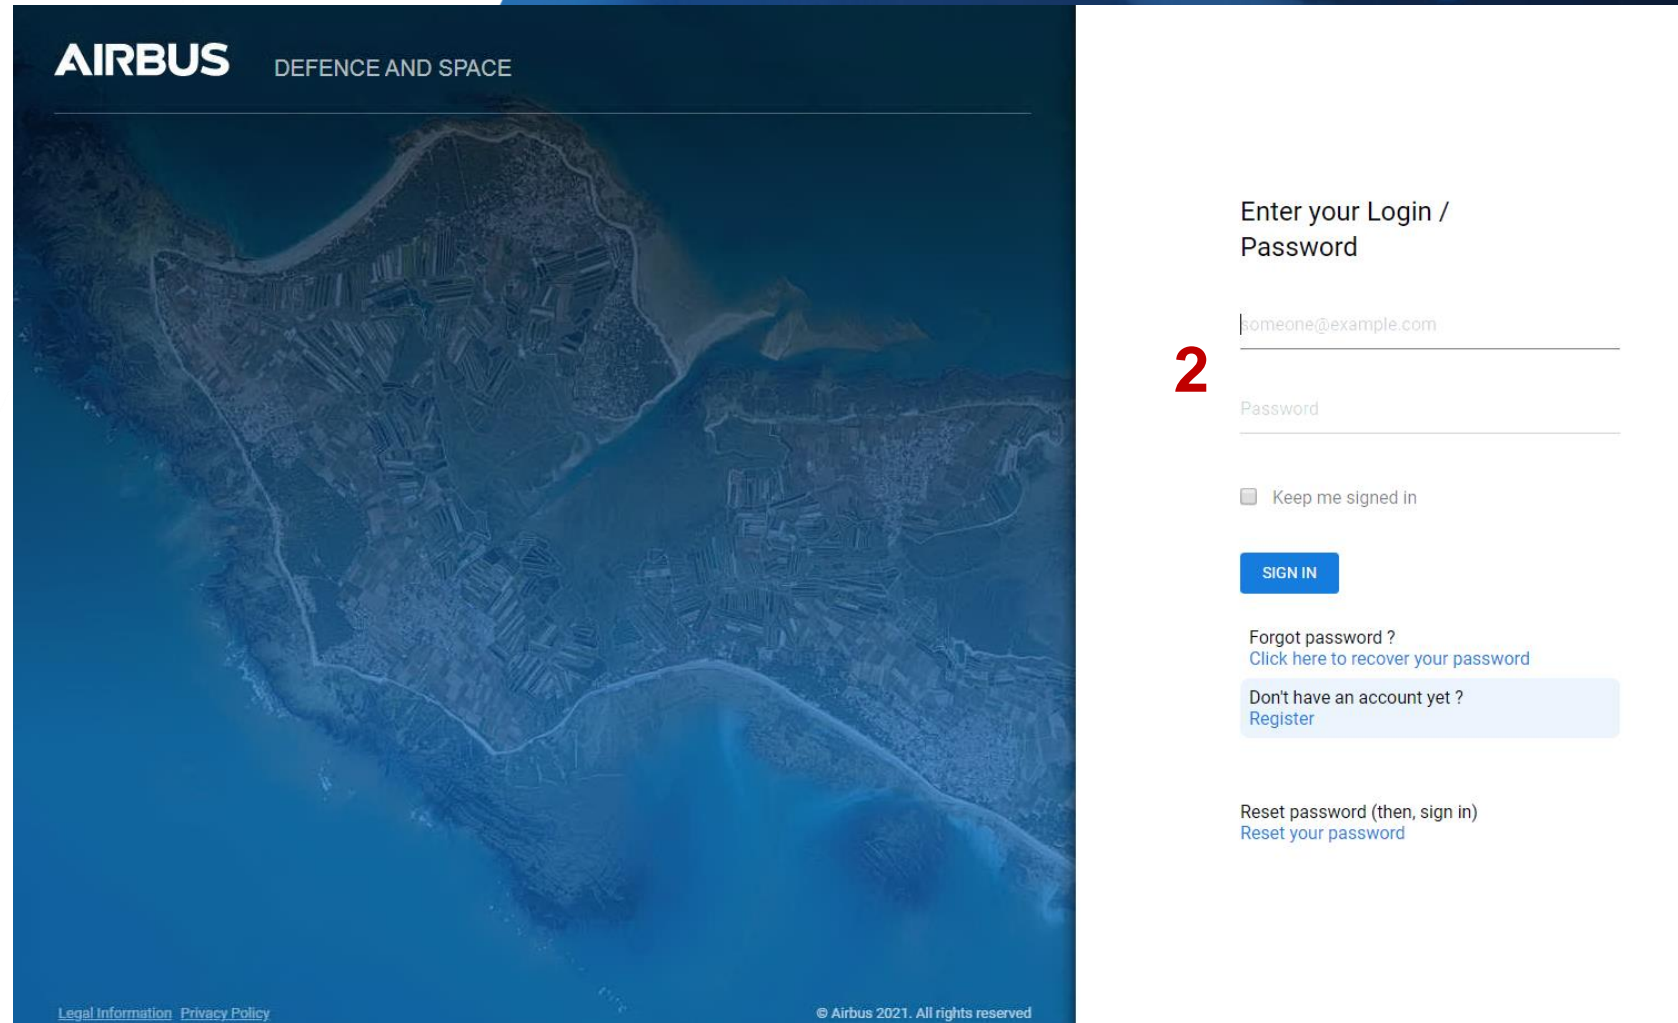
AIRBUS DEFENCE AND SPACE

Enter your Login / Password

someone@example.com

2

Password

Keep me signed in

SIGN IN

Forgot password ?
Click here to recover your password

Don't have an account yet ?
Register

Reset password (then, sign in)
Reset your password

Legal Information Privacy Policy

© Airbus 2021. All rights reserved